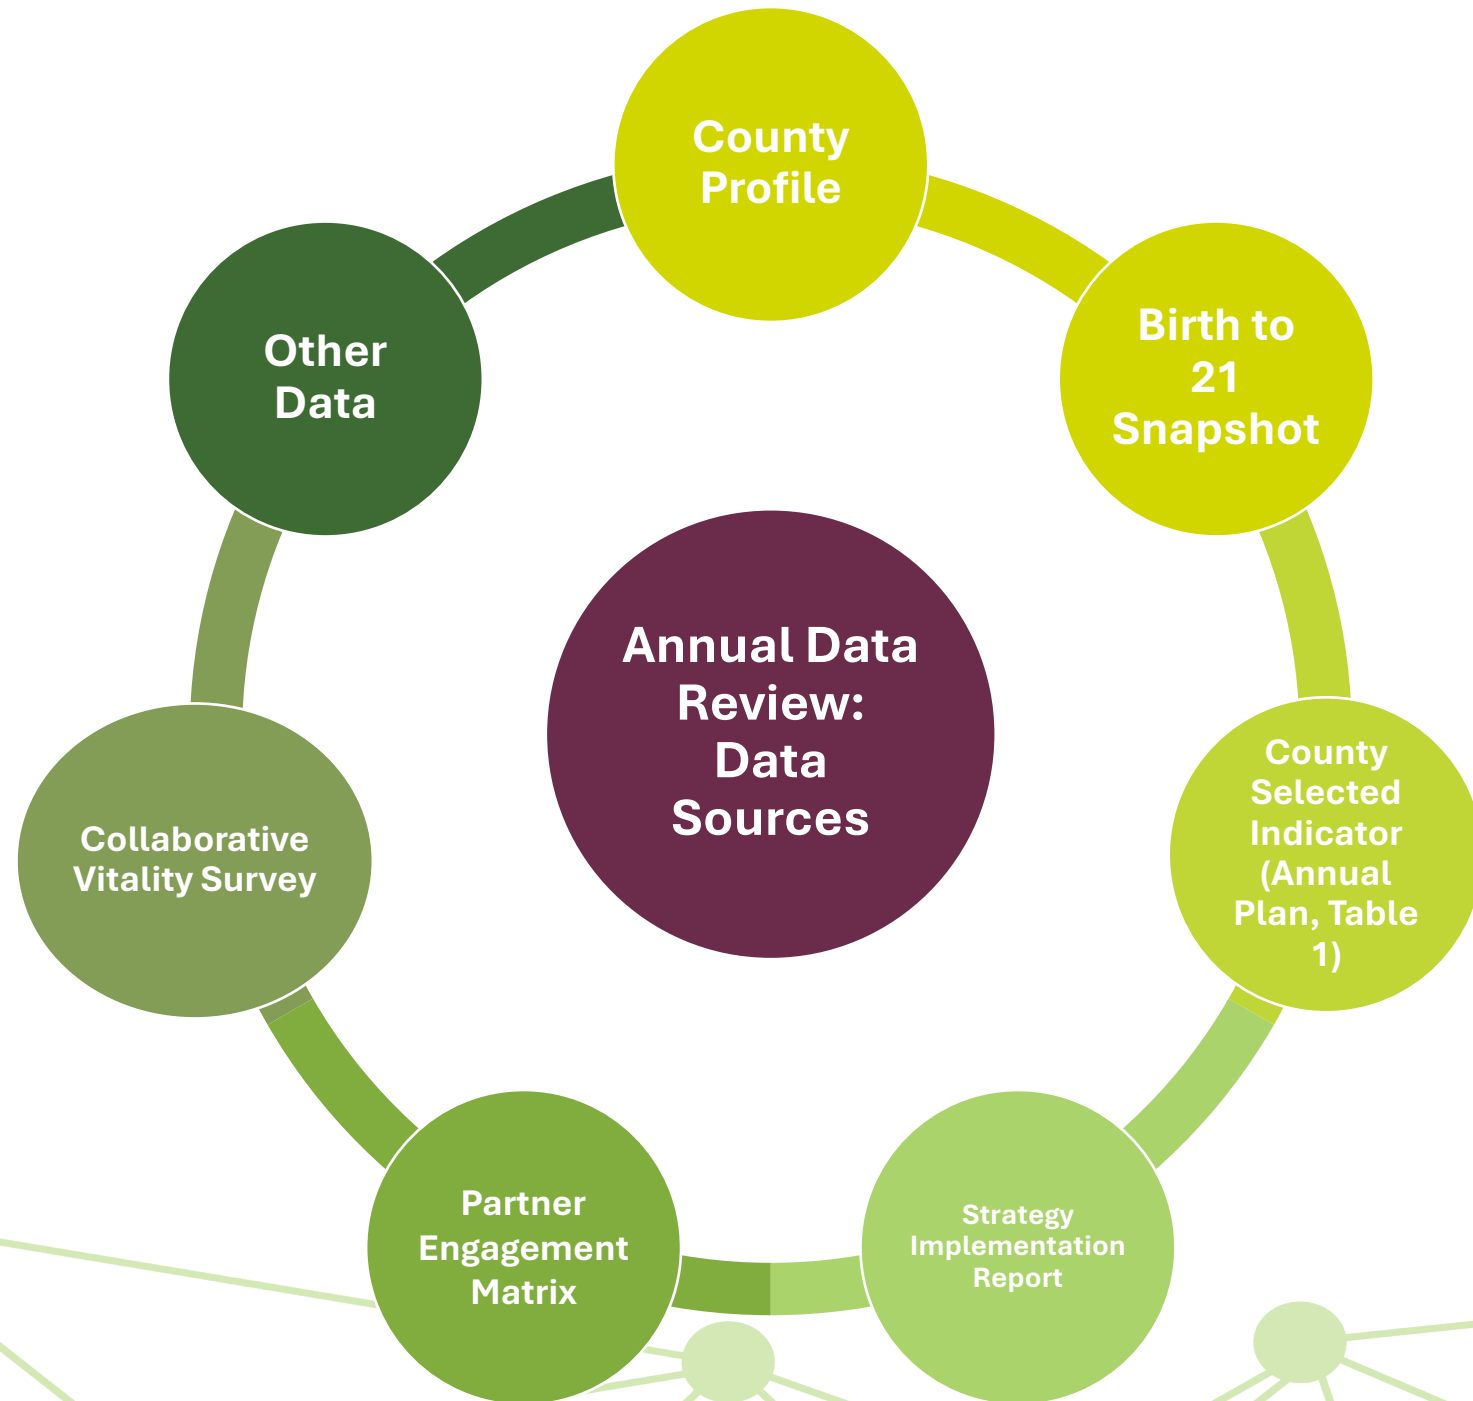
Annual Data Review: Data Sources

County Profile

Birth to 21 Snapshot

County Selected Indicator (Annual Plan, Table 1)

Strategy Implementation Report

Partner Engagement Matrix

Collaborative Vitality Survey

Other Data